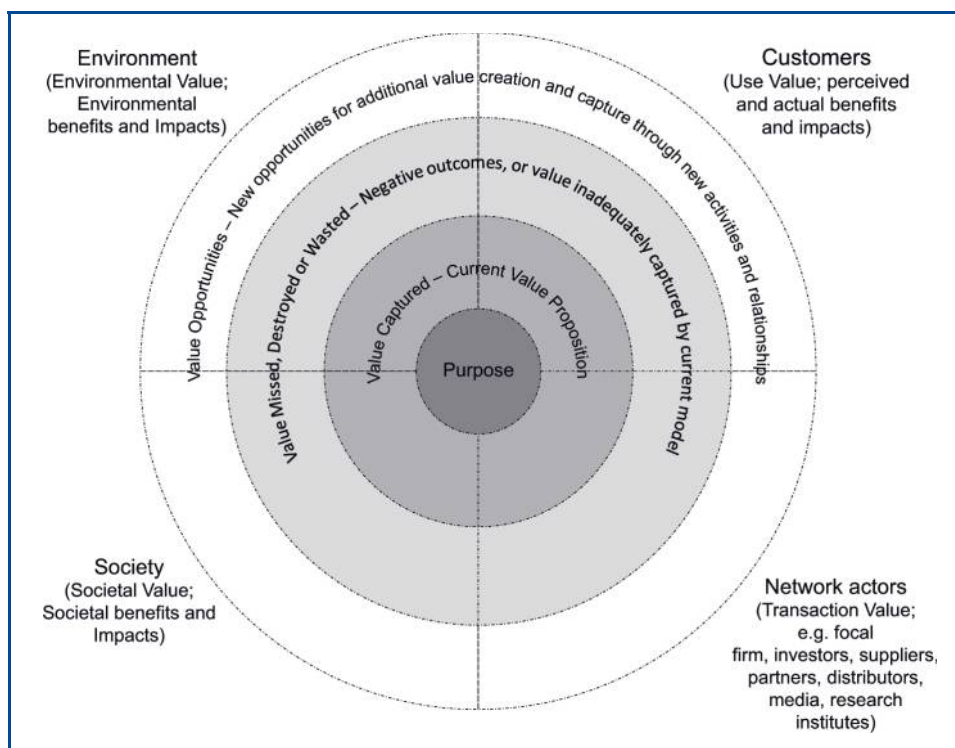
Environment
(Environmental Value;
Environmental
benefits and Impacts)

Customers
(Use Value; perceived
and actual benefits
and impacts)

Value Opportunities – New opportunities for additional value creation and capture through new activities and relationships

Value Missed, Destroyed or Wasted – Negative outcomes, or value inadequately captured by current model

Value Captured – Current Value Proposition

Purpose

Society
(Societal Value;
Societal benefits and
Impacts)

Network actors
(Transaction Value;
e.g. focal
firm, investors, suppliers,
partners, distributors,
media, research
institutes)